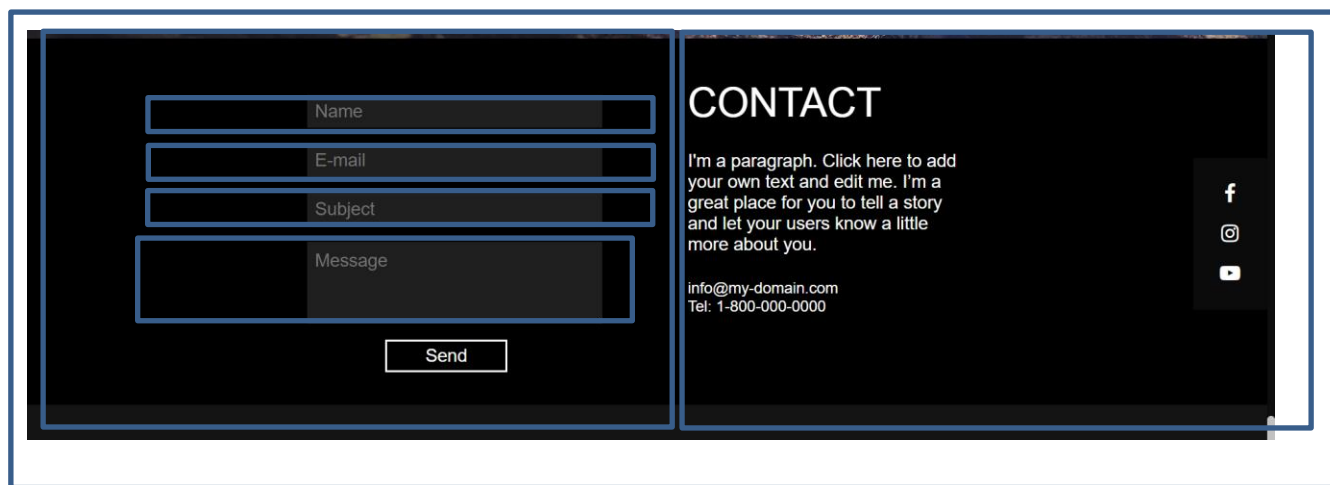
Name

E-mail

Subject

Message

Send

CONTACT

I'm a paragraph. Click here to add your own text and edit me. I'm a great place for you to tell a story and let your users know a little more about you.

info@my-domain.com
Tel: 1-800-000-0000